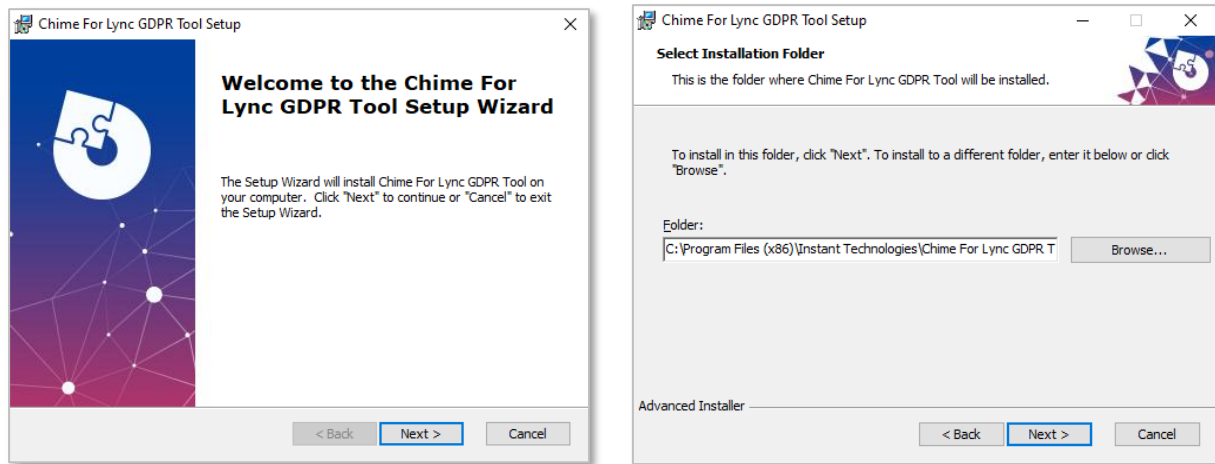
Chime For Lync GDPR Tool Setup

Welcome to the Chime For Lync GDPR Tool Setup Wizard

The Setup Wizard will install Chime For Lync GDPR Tool on your computer. Click "Next" to continue or "Cancel" to exit the Setup Wizard.

< Back
Next >
Cancel

Chime For Lync GDPR Tool Setup

Select Installation Folder

This is the folder where Chime For Lync GDPR Tool will be installed.

To install in this folder, click "Next". To install to a different folder, enter it below or click "Browse".

Folder:

C:\Program Files (x86)\Instant Technologies\Chime For Lync GDPR T

Browse...

Advanced Installer

< Back
Next >
Cancel